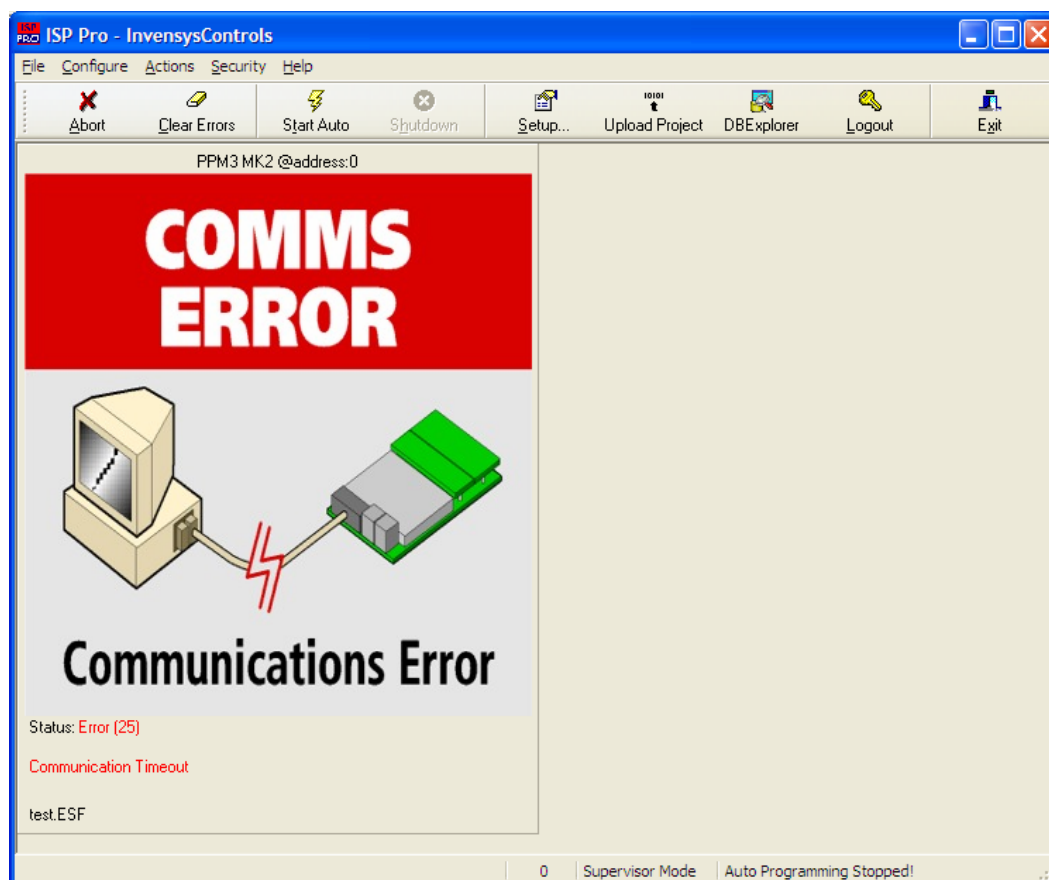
ISP PRO ISP Pro - InvensysControls

File Configure Actions Security Help

Abort Clear Errors Start Auto Shutdown Setup... Upload Project DBExplorer Logout Exit

PPM3 MK2 @address:0

COMMS ERROR

Communications Error

Status: Error (25)

Communication Timeout

test.ESF

0 Supervisor Mode Auto Programming Stopped!